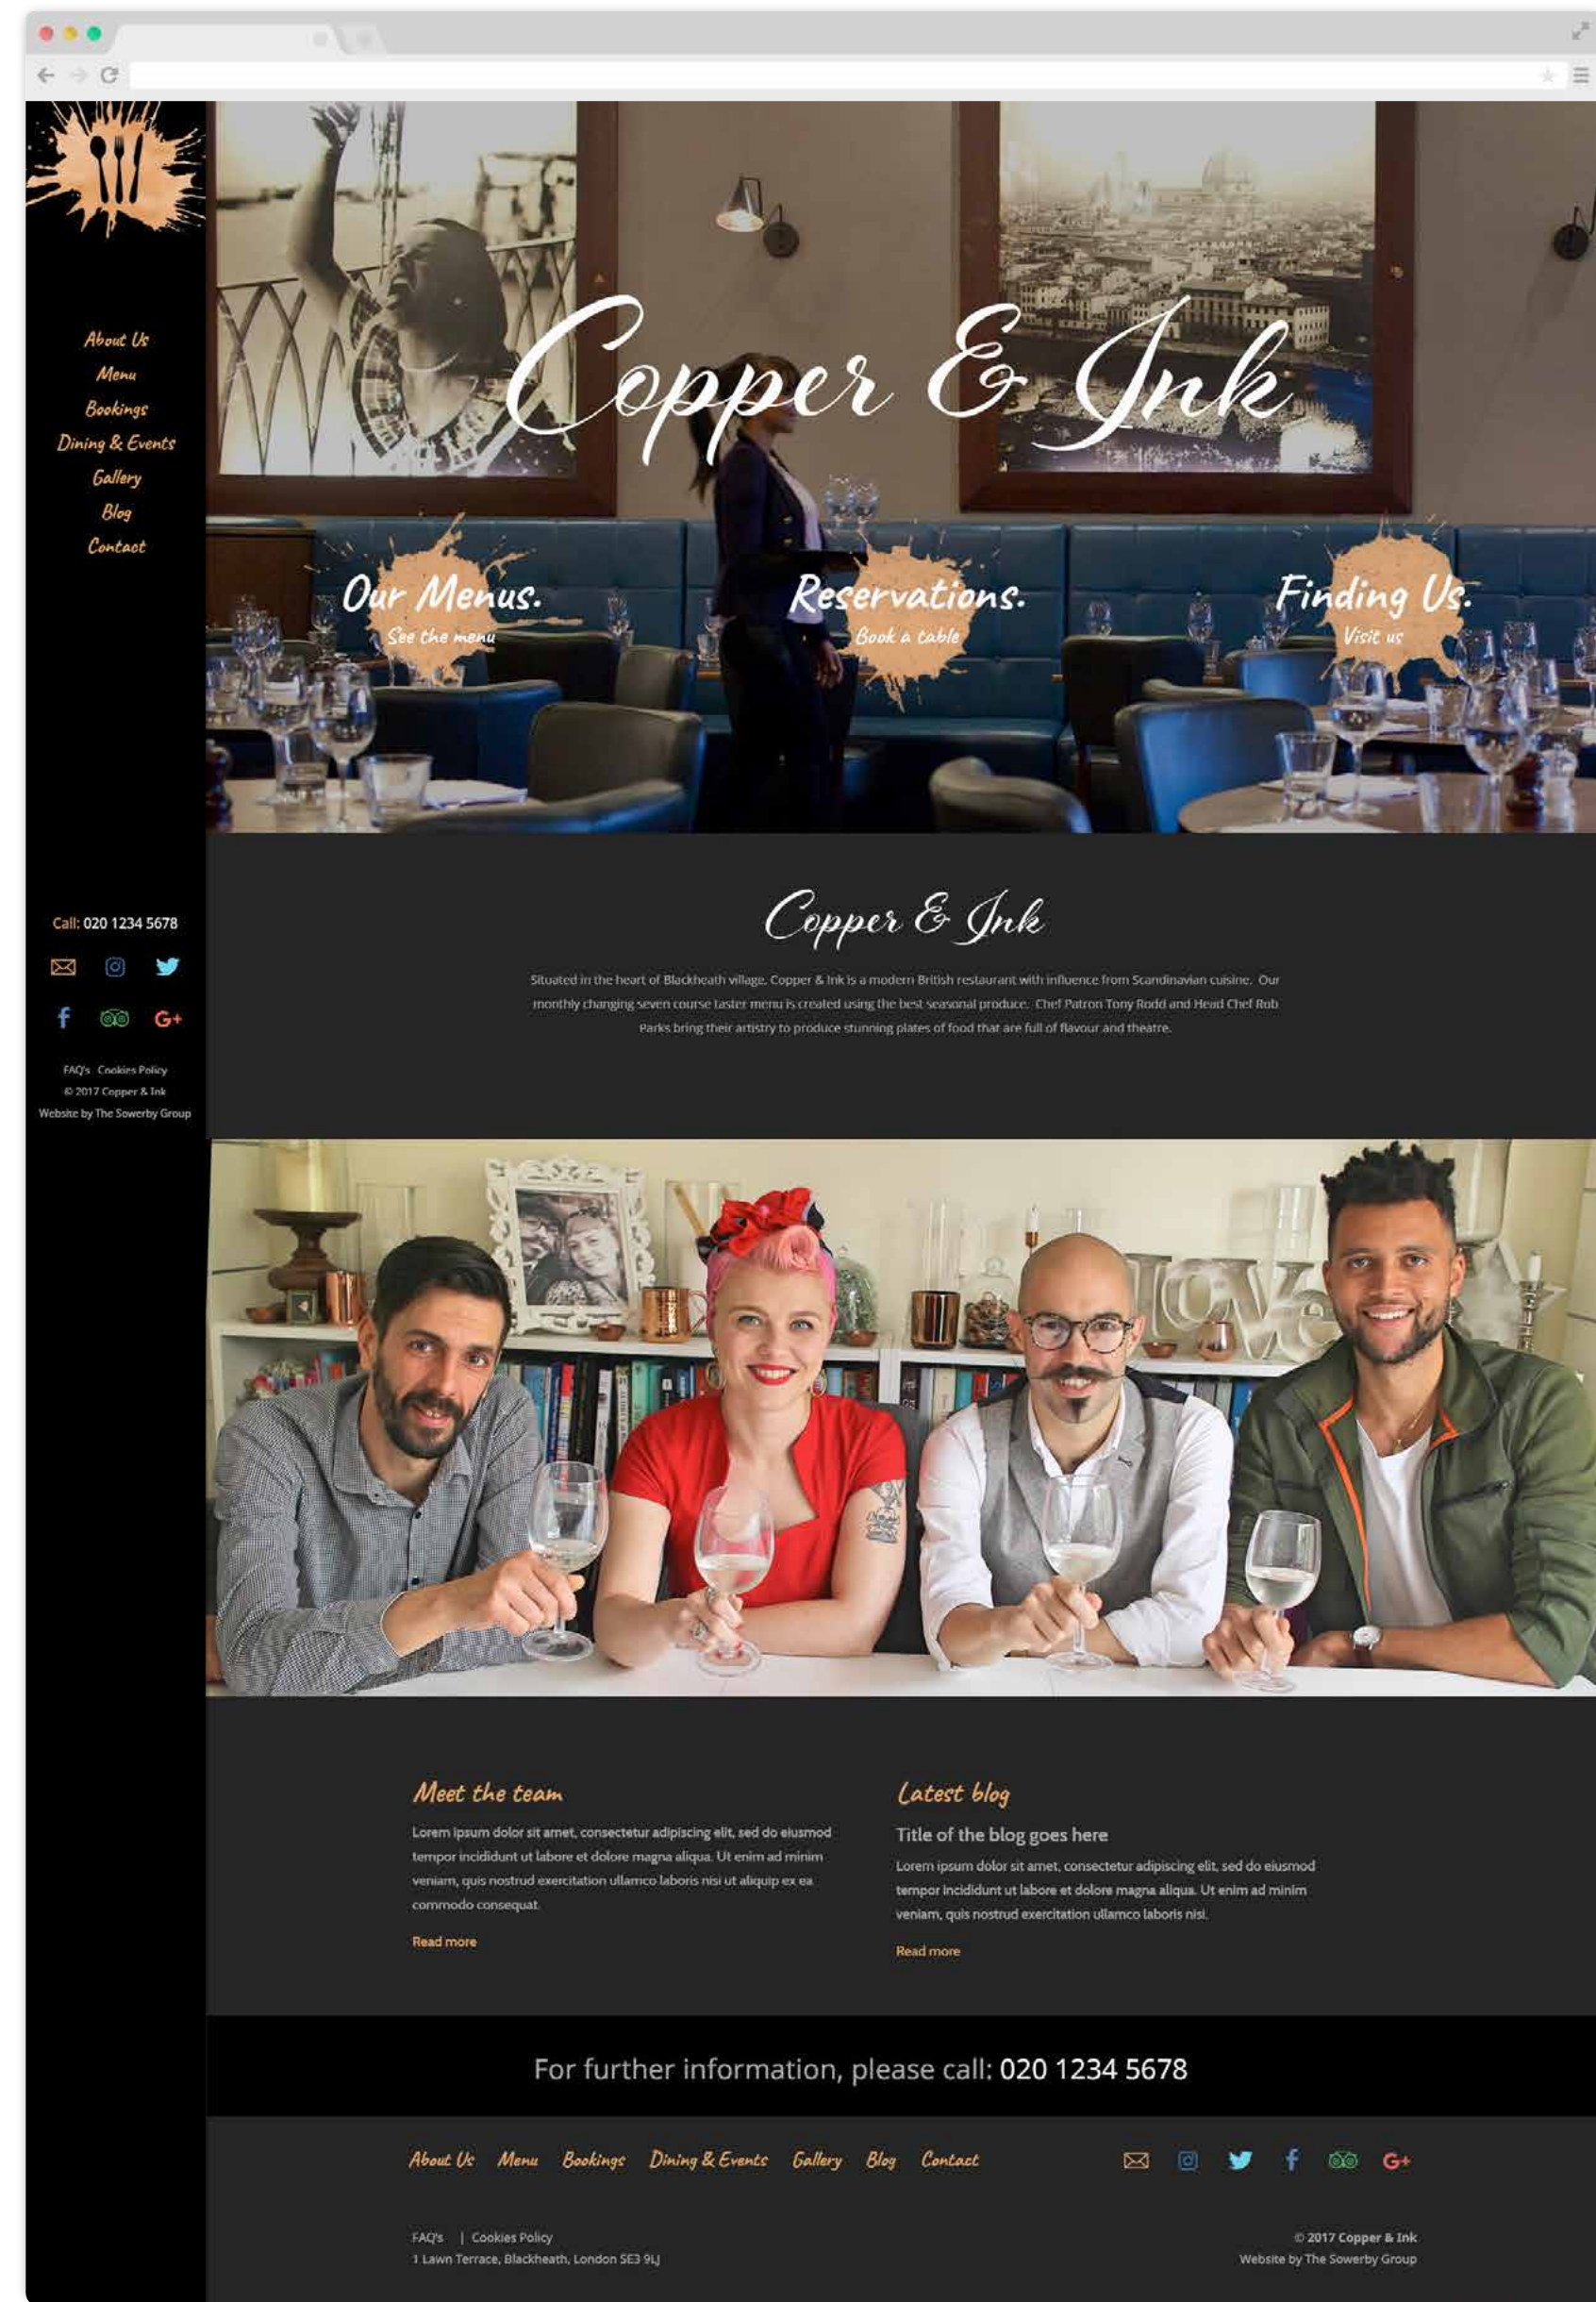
About Us
Menu
Bookings
Dining & Events
Gallery
Blog
Contact

Copper & Ink

Our Menus.
See the menu

Reservations.
Book a table

Finding Us.
Visit us

Call: 020 1234 5678

G+

FAQ's Cookies Policy
© 2017 Copper & Ink
Website by The Sowerby Group

Copper & Ink

Situated in the heart of Blackheath village, Copper & Ink is a modern British restaurant with influence from Scandinavian cuisine. Our monthly changing seven course taster menu is created using the best seasonal produce. Chef Patron Tony Rodd and Head Chef Rob Parks bring their artistry to produce stunning plates of food that are full of flavour and theatre.

Meet the team

Lorem ipsum dolor sit amet, consectetur adipiscing elit, sed do eiusmod tempor incididunt ut labore et dolore magna aliqua. Ut enim ad minim veniam, quis nostrud exercitation ullamco laboris nisi ut aliquip ex ea commodo consequat.

Read more

Latest blog

Title of the blog goes here

Lorem ipsum dolor sit amet, consectetur adipiscing elit, sed do eiusmod tempor incididunt ut labore et dolore magna aliqua. Ut enim ad minim veniam, quis nostrud exercitation ullamco laboris nisi.

Read more

For further information, please call: 020 1234 5678

About Us Menu Bookings Dining & Events Gallery Blog Contact

G+

FAQ's | Cookies Policy
1 Lawn Terrace, Blackheath, London SE3 9LJ

© 2017 Copper & Ink
Website by The Sowerby Group